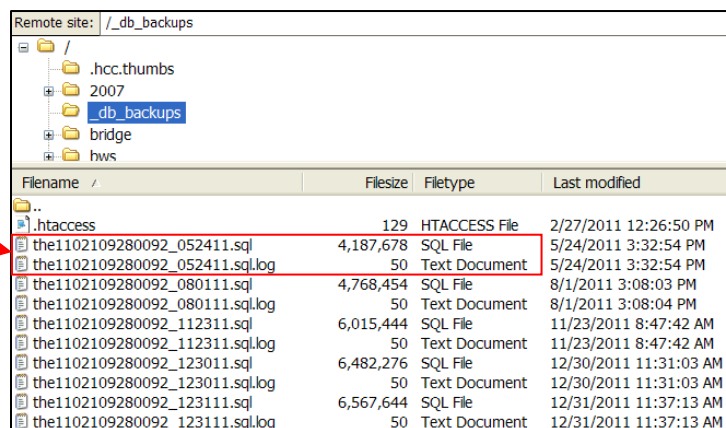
Remote site: /_db_backups

/
.hcc.thumbs
2007
_db_backups
bridge
bws

| Filename | Filesize | Filetype | Last modified |
|---|---|---|---|
| .. | | | |
| .htaccess | 129 | HTACCESS File | 2/27/2011 12:26:50 PM |
| the1102109280092_052411.sql | 4,187,678 | SQL File | 5/24/2011 3:32:54 PM |
| the1102109280092_052411.sql.log | 50 | Text Document | 5/24/2011 3:32:54 PM |
| the1102109280092_080111.sql | 4,768,454 | SQL File | 8/1/2011 3:08:03 PM |
| the1102109280092_080111.sql.log | 50 | Text Document | 8/1/2011 3:08:04 PM |
| the1102109280092_112311.sql | 6,015,444 | SQL File | 11/23/2011 8:47:42 AM |
| the1102109280092_112311.sql.log | 50 | Text Document | 11/23/2011 8:47:42 AM |
| the1102109280092_123011.sql | 6,482,276 | SQL File | 12/30/2011 11:31:03 AM |
| the1102109280092_123011.sql.log | 50 | Text Document | 12/30/2011 11:31:03 AM |
| the1102109280092_123111.sql | 6,567,644 | SQL File | 12/31/2011 11:37:13 AM |
| the1102109280092_123111.sql.log | 50 | Text Document | 12/31/2011 11:37:13 AM |